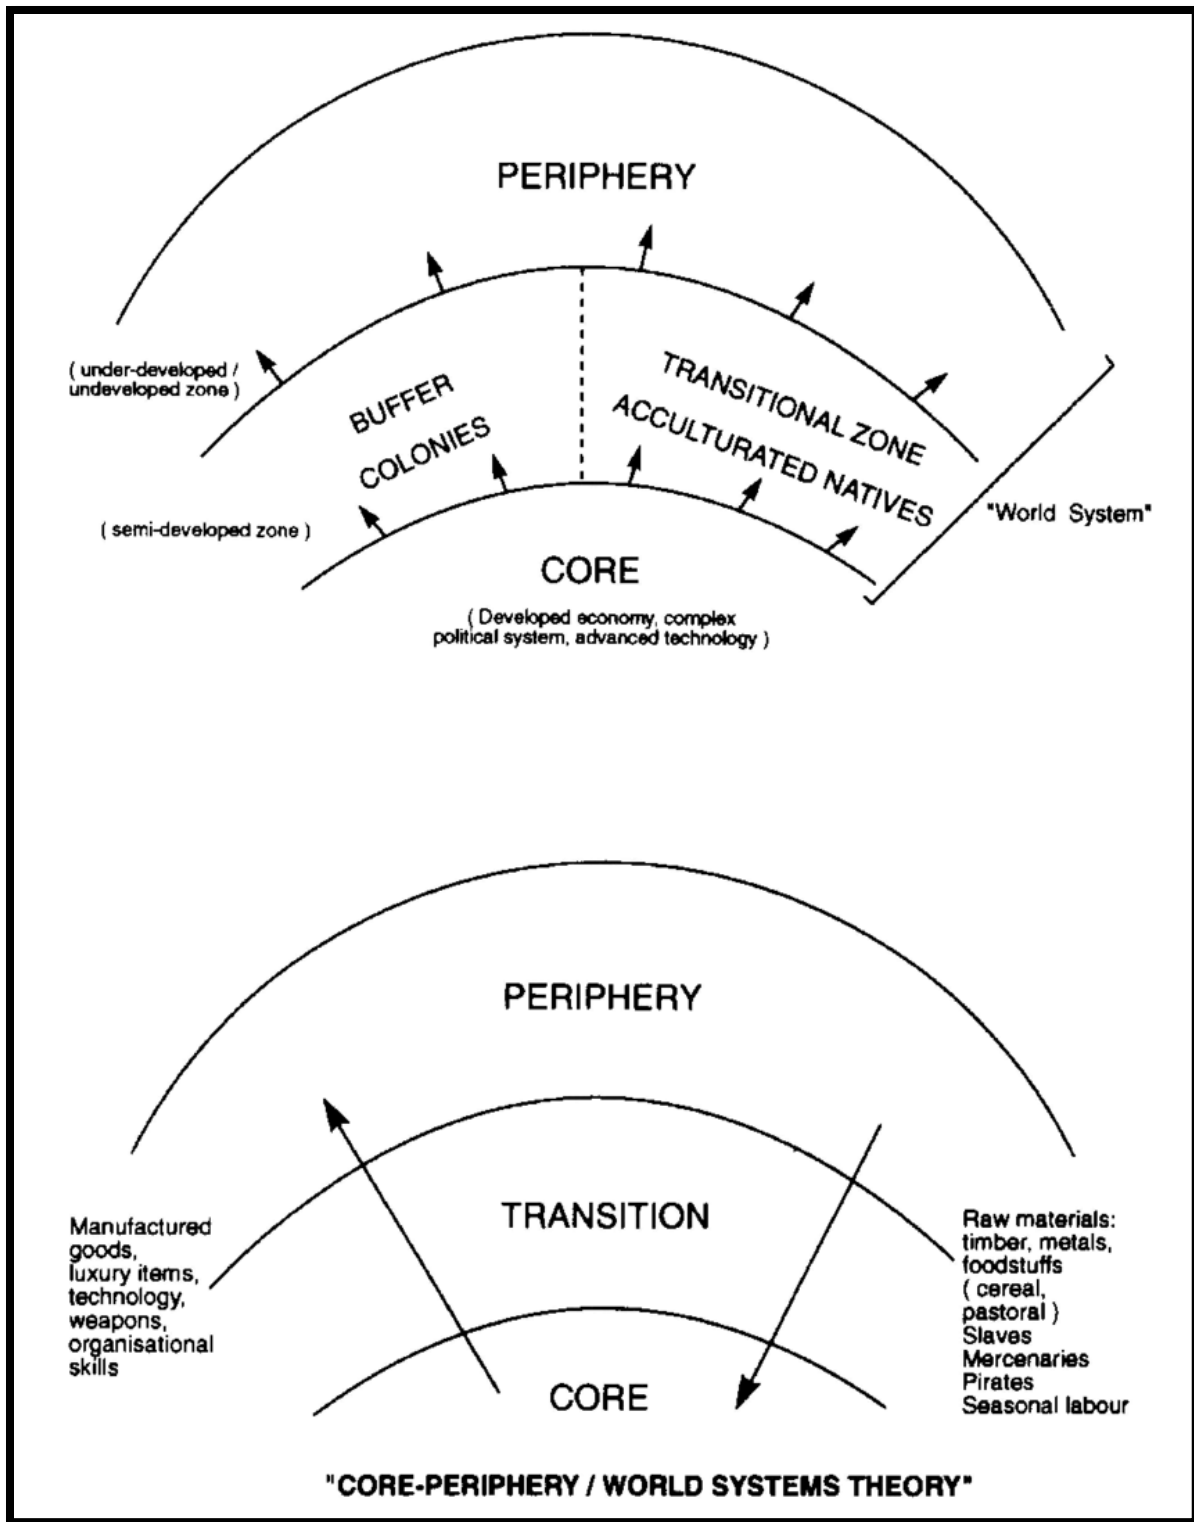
PERIPHERY

( under-developed / undeveloped zone )

BUFFER

COLONIES

TRANSITIONAL ZONE

ACCULTURATED NATIVES

( semi-developed zone )

"World System"

CORE

( Developed economy, complex political system, advanced technology )

PERIPHERY

TRANSITION

Manufactured goods, luxury items, technology, weapons, organisational skills

Raw materials: timber, metals, foodstuffs ( cereal, pastoral ) Slaves Mercenaries Pirates Seasonal labour

CORE

"CORE-PERIPHERY / WORLD SYSTEMS THEORY"